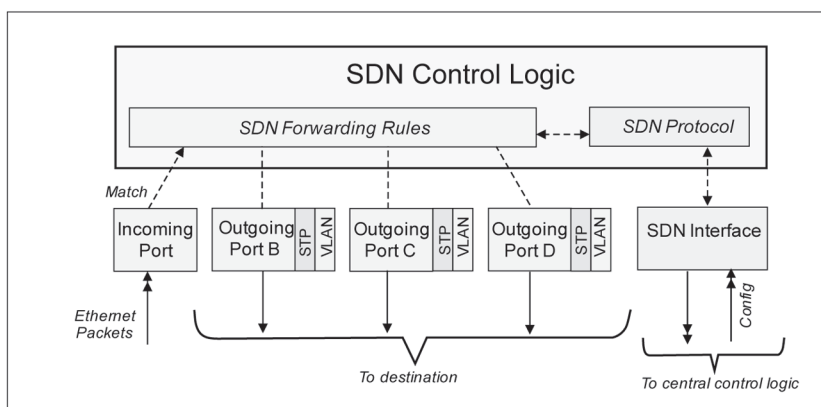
SDN Control Logic

SDN Forwarding Rules

SDN Protocol

Match

Incoming Port

Outgoing Port B

STP

VLAN

Outgoing Port C

STP

VLAN

Outgoing Port D

STP

VLAN

SDN Interface

Config

Ethernet Packets

To destination

To central control logic